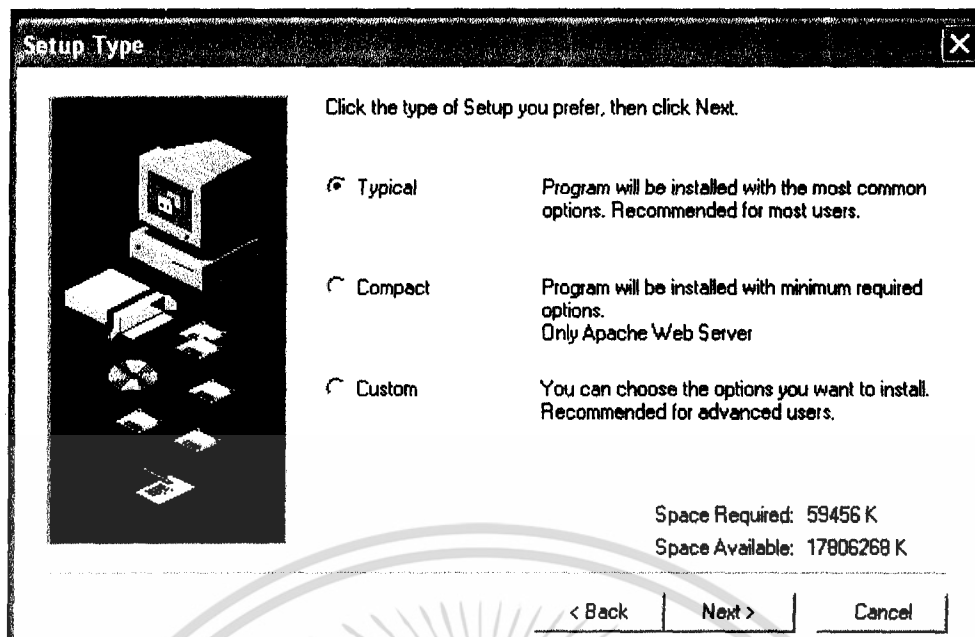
Setup Type

Click the type of Setup you prefer, then click Next.

Typical — Program will be installed with the most common options. Recommended for most users.

Compact — Program will be installed with minimum required options.
Only Apache Web Server

Custom — You can choose the options you want to install. Recommended for advanced users.

Space Required: 59456 K
Space Available: 17806268 K

< Back | Next > | Cancel